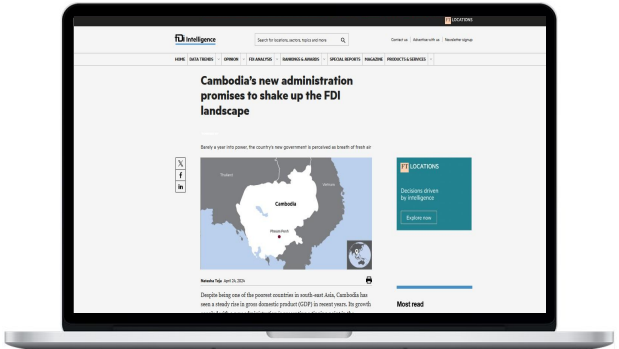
LOCATIONS

fDi Intelligence

Search for locations, sectors, topics and more

Contact us | Advertise with us | Newsletter signup

HOME DATA TRENDS OPINION FDI ANALYSIS RANKINGS & AWARDS SPECIAL REPORTS MAGAZINE PRODUCTS & SERVICES

Cambodia's new administration promises to shake up the FDI landscape

Barely a year into power, the country's new government is perceived as breath of fresh air

Thailand

Vietnam

Cambodia

Phnom Penh

LOCATIONS

Decisions driven by intelligence

Explore now

Natasha Teja April 26, 2024

Despite being one of the poorest countries in south-east Asia, Cambodia has seen a steady rise in gross domestic product (GDP) in recent years. Its growth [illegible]

Most read